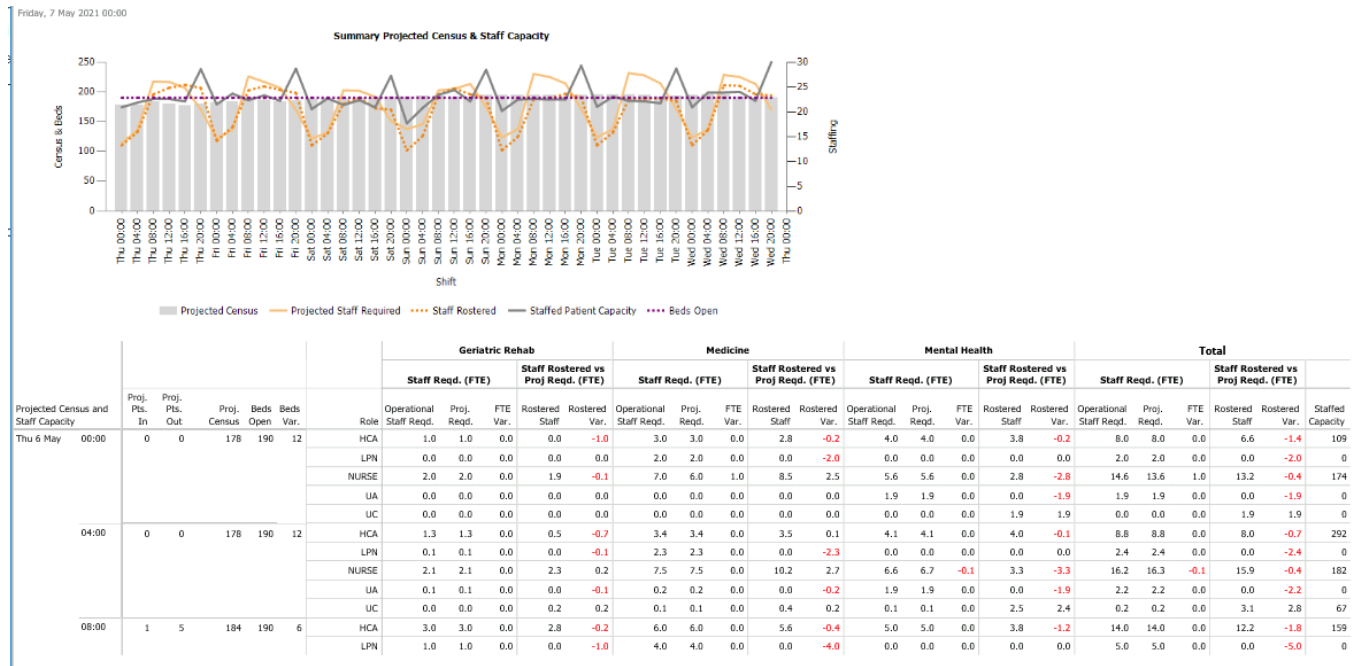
Friday, 7 May 2021 00:00

Summary Projected Census & Staff Capacity

Census & Beds

Staffing

250
200
150
100
50
0

30
25
20
15
10
5
0

Thu 00:00
Thu 04:00
Thu 08:00
Thu 12:00
Thu 16:00
Thu 20:00
Fri 00:00
Fri 04:00
Fri 08:00
Fri 12:00
Fri 16:00
Fri 20:00
Sat 00:00
Sat 04:00
Sat 08:00
Sat 12:00
Sat 16:00
Sat 20:00
Sun 00:00
Sun 04:00
Sun 08:00
Sun 12:00
Sun 16:00
Sun 20:00
Mon 00:00
Mon 04:00
Mon 08:00
Mon 12:00
Mon 16:00
Mon 20:00
Tue 00:00
Tue 04:00
Tue 08:00
Tue 12:00
Tue 16:00
Tue 20:00
Wed 00:00
Wed 04:00
Wed 08:00
Wed 12:00
Wed 16:00
Wed 20:00
Thu 00:00

Shift

Projected Census   Projected Staff Required   Staff Rostered   Staffed Patient Capacity   Beds Open

| Projected Census and Staff Capacity | | Proj. Pts. In | Proj. Pts. Out | Proj. Census | Beds Open | Beds Var. | Role | Geriatric Rehab Staff Reqd. (FTE) Operational Staff Reqd. | Proj. Reqd. | FTE Var. | Staff Rostered vs Proj Reqd. (FTE) Rostered Staff | Rostered Var. | Medicine Staff Reqd. (FTE) Operational Staff Reqd. | Proj. Reqd. | FTE Var. | Staff Rostered vs Proj Reqd. (FTE) Rostered Staff | Rostered Var. | Mental Health Staff Reqd. (FTE) Operational Staff Reqd. | Proj. Reqd. | FTE Var. | Staff Rostered vs Proj Reqd. (FTE) Rostered Staff | Rostered Var. | Total Staff Reqd. (FTE) Operational Staff Reqd. | Proj. Reqd. | FTE Var. | Staff Rostered vs Proj Reqd. (FTE) Rostered Staff | Rostered Var. | Staffed Capacity |
|---|---|---|---|---|---|---|---|---|---|---|---|---|---|---|---|---|---|---|---|---|---|---|---|---|---|---|---|---|---|
| Thu 6 May | 00:00 | 0 | 0 | 178 | 190 | 12 | HCA | 1.0 | 1.0 | 0.0 | 0.0 | -1.0 | 3.0 | 3.0 | 0.0 | 2.8 | -0.2 | 4.0 | 4.0 | 0.0 | 3.8 | -0.2 | 8.0 | 8.0 | 0.0 | 6.6 | -1.4 | 109 |
| | | | | | | | LPN | 0.0 | 0.0 | 0.0 | 0.0 | 0.0 | 2.0 | 2.0 | 0.0 | 0.0 | -2.0 | 0.0 | 0.0 | 0.0 | 0.0 | 0.0 | 2.0 | 2.0 | 0.0 | 0.0 | -2.0 | 0 |
| | | | | | | | NURSE | 2.0 | 2.0 | 0.0 | 1.9 | -0.1 | 7.0 | 6.0 | 1.0 | 8.5 | 2.5 | 5.6 | 5.6 | 0.0 | 2.8 | -2.8 | 14.6 | 13.6 | 1.0 | 13.2 | -0.4 | 174 |
| | | | | | | | UA | 0.0 | 0.0 | 0.0 | 0.0 | 0.0 | 0.0 | 0.0 | 0.0 | 0.0 | 0.0 | 1.9 | 1.9 | 0.0 | 0.0 | -1.9 | 1.9 | 1.9 | 0.0 | 0.0 | -1.9 | 0 |
| | | | | | | | UC | 0.0 | 0.0 | 0.0 | 0.0 | 0.0 | 0.0 | 0.0 | 0.0 | 0.0 | 0.0 | 0.0 | 0.0 | 0.0 | 1.9 | 1.9 | 0.0 | 0.0 | 0.0 | 1.9 | 1.9 | 0 |
| | 04:00 | 0 | 0 | 178 | 190 | 12 | HCA | 1.3 | 1.3 | 0.0 | 0.5 | -0.7 | 3.4 | 3.4 | 0.0 | 3.5 | 0.1 | 4.1 | 4.1 | 0.0 | 4.0 | -0.1 | 8.8 | 8.8 | 0.0 | 8.0 | -0.7 | 292 |
| | | | | | | | LPN | 0.1 | 0.1 | 0.0 | 0.0 | -0.1 | 2.3 | 2.3 | 0.0 | 0.0 | -2.3 | 0.0 | 0.0 | 0.0 | 0.0 | 0.0 | 2.4 | 2.4 | 0.0 | 0.0 | -2.4 | 0 |
| | | | | | | | NURSE | 2.1 | 2.1 | 0.0 | 2.3 | 0.2 | 7.5 | 7.5 | 0.0 | 10.2 | 2.7 | 6.6 | 6.7 | -0.1 | 3.3 | -3.3 | 16.2 | 16.3 | -0.1 | 15.9 | -0.4 | 182 |
| | | | | | | | UA | 0.1 | 0.1 | 0.0 | 0.0 | -0.1 | 0.2 | 0.2 | 0.0 | 0.0 | -0.2 | 1.9 | 1.9 | 0.0 | 0.0 | -1.9 | 2.2 | 2.2 | 0.0 | 0.0 | -2.2 | 0 |
| | | | | | | | UC | 0.0 | 0.0 | 0.0 | 0.2 | 0.2 | 0.1 | 0.1 | 0.0 | 0.4 | 0.2 | 0.1 | 0.1 | 0.0 | 2.5 | 2.4 | 0.2 | 0.2 | 0.0 | 3.1 | 2.8 | 67 |
| | 08:00 | 1 | 5 | 184 | 190 | 6 | HCA | 3.0 | 3.0 | 0.0 | 2.8 | -0.2 | 6.0 | 6.0 | 0.0 | 5.6 | -0.4 | 5.0 | 5.0 | 0.0 | 3.8 | -1.2 | 14.0 | 14.0 | 0.0 | 12.2 | -1.8 | 159 |
| | | | | | | | LPN | 1.0 | 1.0 | 0.0 | 0.0 | -1.0 | 4.0 | 4.0 | 0.0 | 0.0 | -4.0 | 0.0 | 0.0 | 0.0 | 0.0 | 0.0 | 5.0 | 5.0 | 0.0 | 0.0 | -5.0 | 0 |